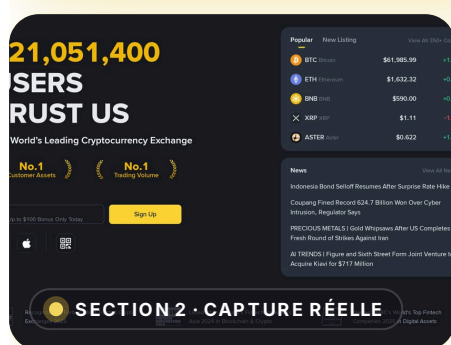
21,051,400
USERS
RUST US

World's Leading Cryptocurrency Exchange

No.1
Customer Assets

No.1
Trading Volume

Up to $100 Bonus Only Today

Sign Up

Popular New Listing View All 350+ Co

| | | |
|---|---|---|
| BTC Bitcoin | $61,985.99 | +1 |
| ETH Ethereum | $1,632.32 | +0 |
| BNB BNB | $590.00 | +0 |
| XRP XRP | $1.11 | -1 |
| ASTER Aster | $0.622 | +1 |

News View All N

Indonesia Bond Selloff Resumes After Surprise Rate Hike

Coupang Fined Record 624.7 Billion Won Over Cyber Intrusion, Regulator Says

PRECIOUS METALS | Gold Whipsaws After US Completes Fresh Round of Strikes Against Iran

AI TRENDS | Figure and Sixth Street Form Joint Venture to Acquire Kiavi for $717 Million

SECTION 2 · CAPTURE RÉELLE

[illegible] Exchange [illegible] 2024 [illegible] Top Fintech Companies 2024 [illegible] Digital Assets